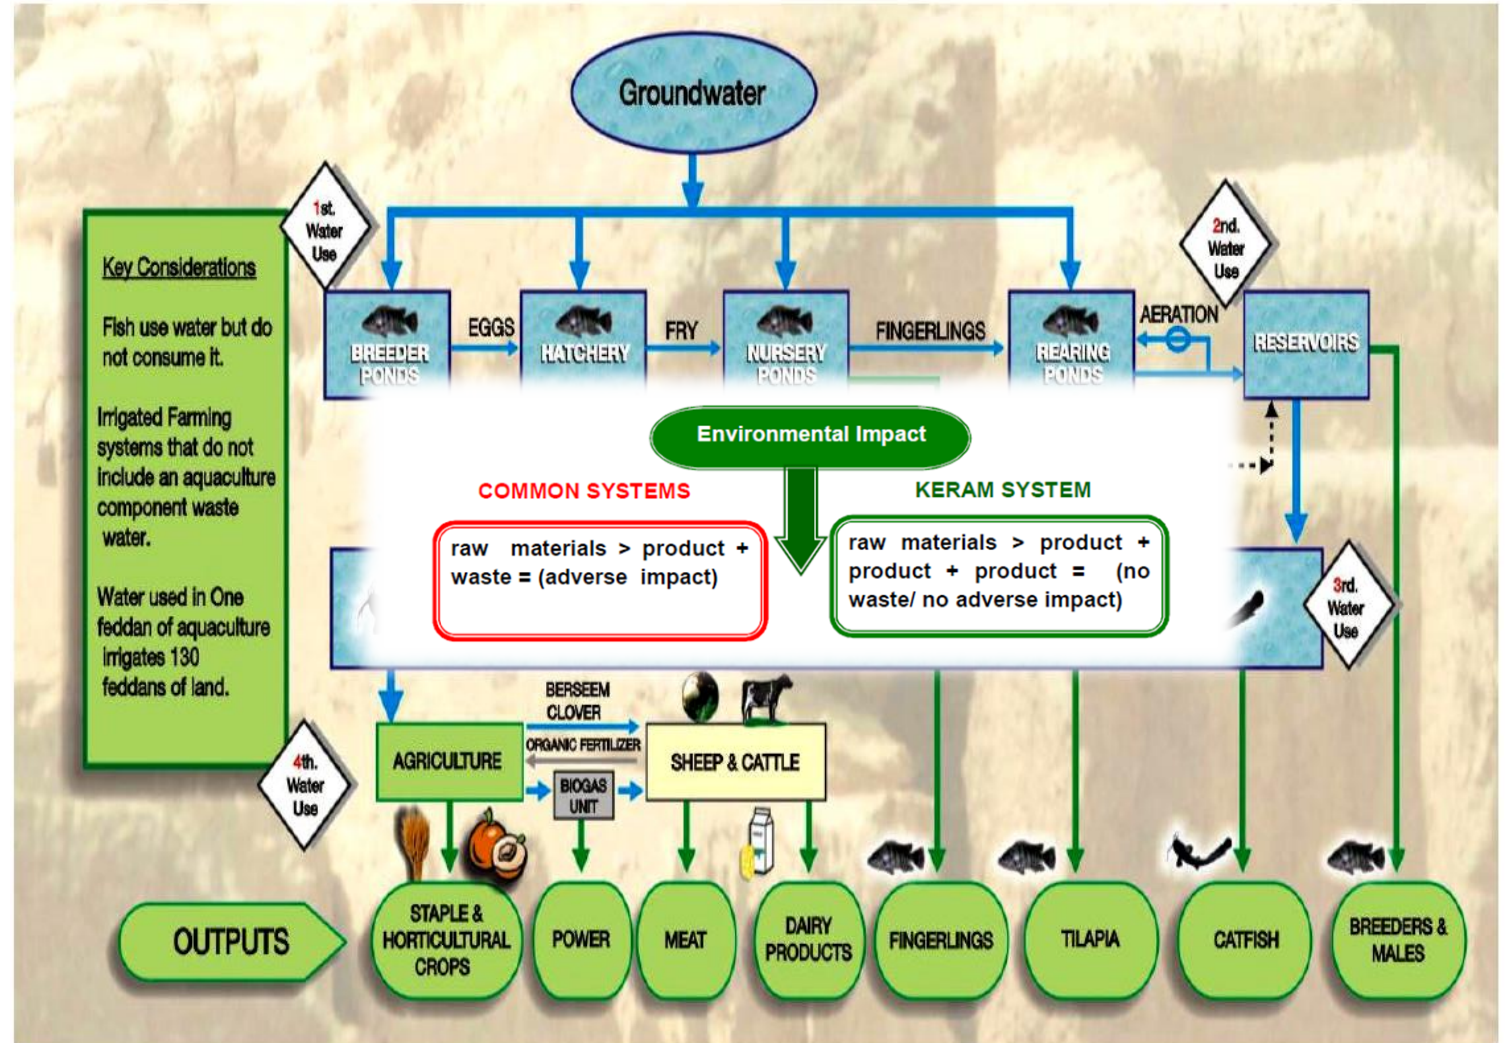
Groundwater

1st. Water Use

2nd. Water Use

Key Considerations

Fish use water but do not consume it.

Irrigated Farming systems that do not include an aquaculture component waste water.

Water used in One feddan of aquaculture irrigates 130 feddans of land.

BREEDER PONDS

EGGS

HATCHERY

FRY

NURSERY PONDS

FINGERLINGS

REARING PONDS

AERATION

RESERVOIRS

Environmental Impact

COMMON SYSTEMS

raw materials > product + waste = (adverse impact)

KERAM SYSTEM

raw materials > product + product + product = (no waste/ no adverse impact)

3rd. Water Use

4th. Water Use

BERSEEM CLOVER

ORGANIC FERTILIZER

AGRICULTURE

BIOGAS UNIT

SHEEP & CATTLE

OUTPUTS

STAPLE & HORTICULTURAL CROPS

POWER

MEAT

DAIRY PRODUCTS

FINGERLINGS

TILAPIA

CATFISH

BREEDERS & MALES